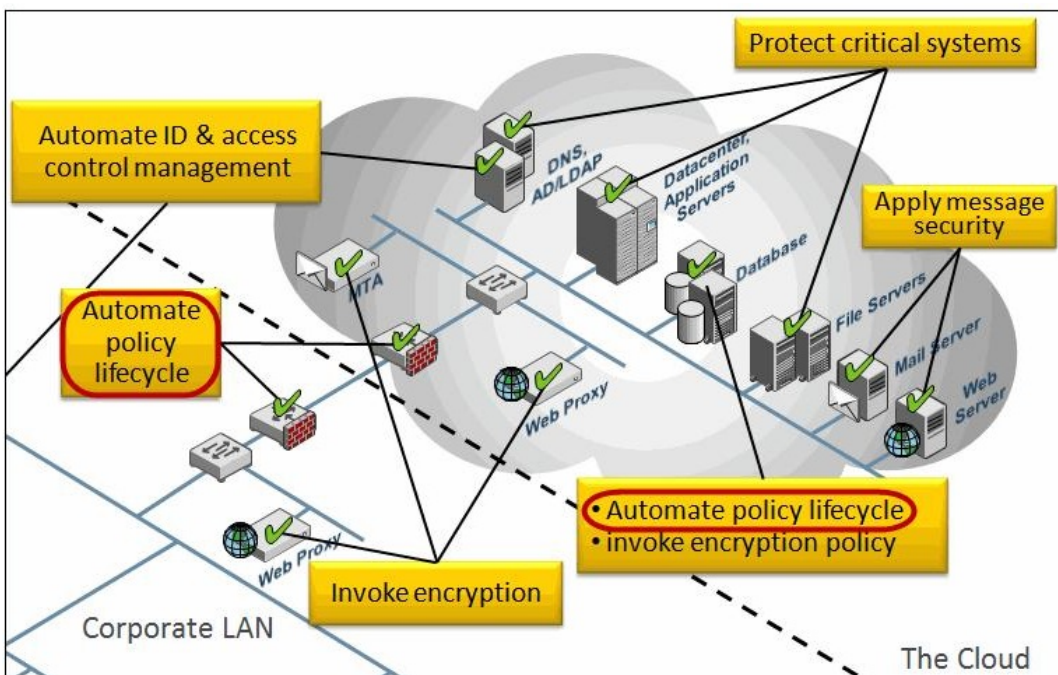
Protect critical systems

Automate ID & access control management

DNS, AD/LDAP

Datacenter, Application Servers

Apply message security

MTA

Database

Automate policy lifecycle

File Servers

Mail Server

Web Server

Web Proxy

• Automate policy lifecycle
• invoke encryption policy

Web Proxy

Invoke encryption

Corporate LAN

The Cloud